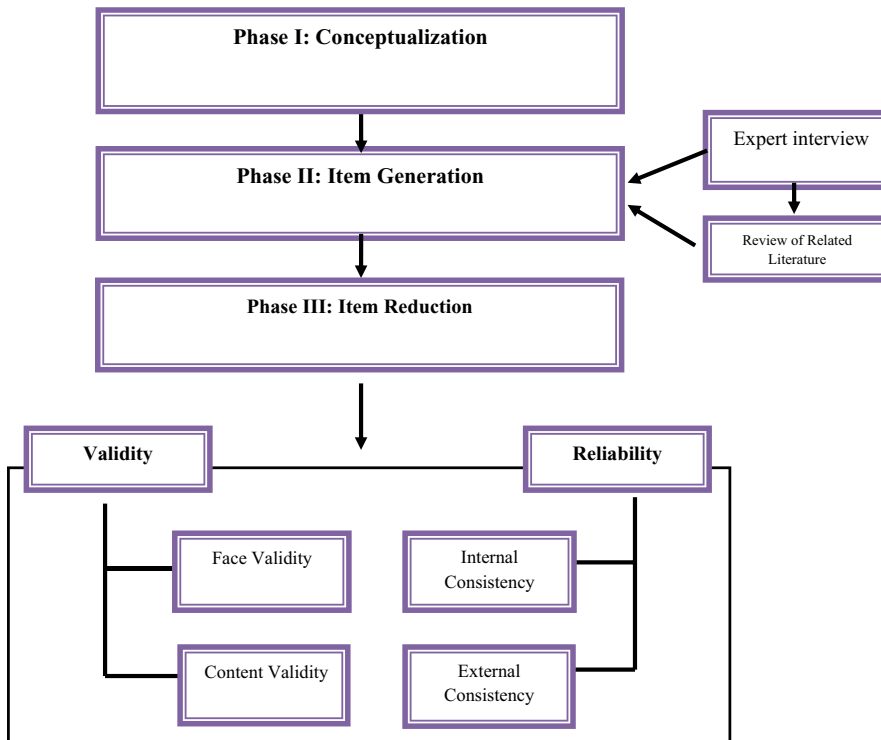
Phase I: Conceptualization

Phase II: Item Generation

Expert interview

Review of Related Literature

Phase III: Item Reduction

Validity

Reliability

Face Validity

Content Validity

Internal Consistency

External Consistency